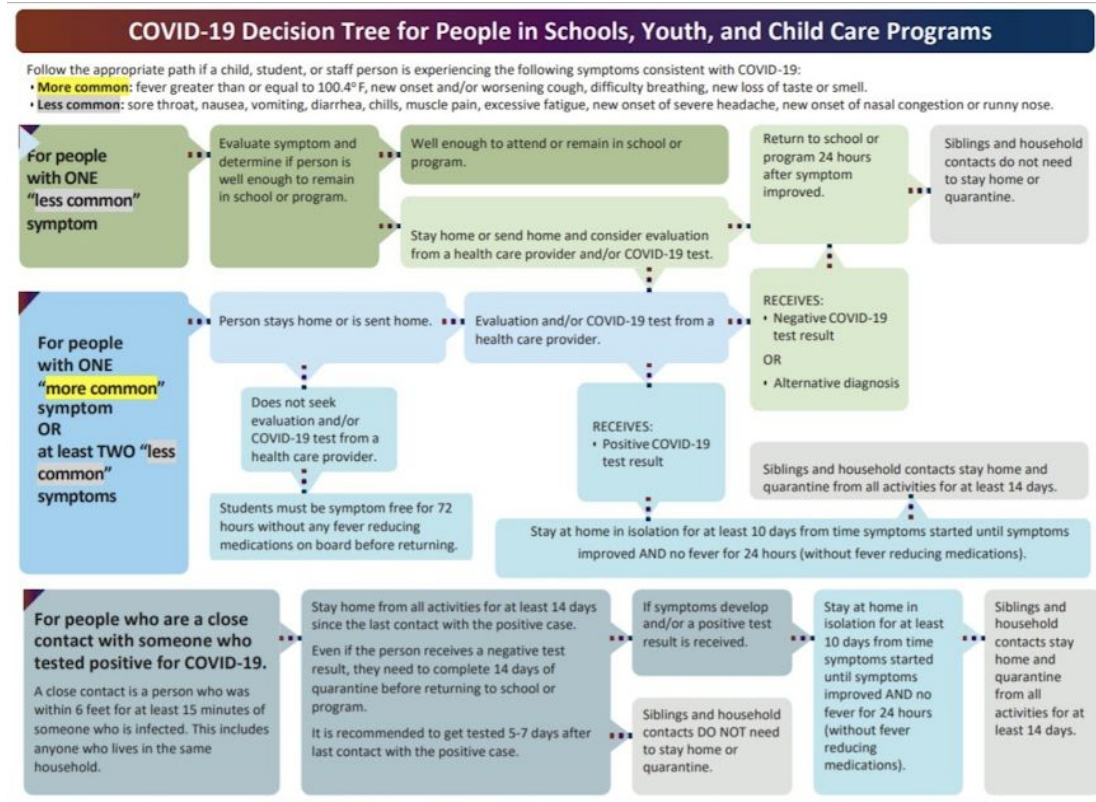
COVID-19 Decision Tree for People in Schools, Youth, and Child Care Programs

Follow the appropriate path if a child, student, or staff person is experiencing the following symptoms consistent with COVID-19:
• More common: fever greater than or equal to 100.4° F, new onset and/or worsening cough, difficulty breathing, new loss of taste or smell.
• Less common: sore throat, nausea, vomiting, diarrhea, chills, muscle pain, excessive fatigue, new onset of severe headache, new onset of nasal congestion or runny nose.

For people with ONE "less common" symptom

Evaluate symptom and determine if person is well enough to remain in school or program.

Well enough to attend or remain in school or program.

Stay home or send home and consider evaluation from a health care provider and/or COVID-19 test.

Return to school or program 24 hours after symptom improved.

Siblings and household contacts do not need to stay home or quarantine.

For people with ONE "more common" symptom OR at least TWO "less common" symptoms

Person stays home or is sent home.

Evaluation and/or COVID-19 test from a health care provider.

RECEIVES:
• Negative COVID-19 test result
OR
• Alternative diagnosis

Does not seek evaluation and/or COVID-19 test from a health care provider.

Students must be symptom free for 72 hours without any fever reducing medications on board before returning.

RECEIVES:
• Positive COVID-19 test result

Siblings and household contacts stay home and quarantine from all activities for at least 14 days.

Stay at home in isolation for at least 10 days from time symptoms started until symptoms improved AND no fever for 24 hours (without fever reducing medications).

For people who are a close contact with someone who tested positive for COVID-19.

A close contact is a person who was within 6 feet for at least 15 minutes of someone who is infected. This includes anyone who lives in the same household.

Stay home from all activities for at least 14 days since the last contact with the positive case.

Even if the person receives a negative test result, they need to complete 14 days of quarantine before returning to school or program.

It is recommended to get tested 5-7 days after last contact with the positive case.

If symptoms develop and/or a positive test result is received.

Siblings and household contacts DO NOT need to stay home or quarantine.

Stay at home in isolation for at least 10 days from time symptoms started until symptoms improved AND no fever for 24 hours (without fever reducing medications).

Siblings and household contacts stay home and quarantine from all activities for at least 14 days.